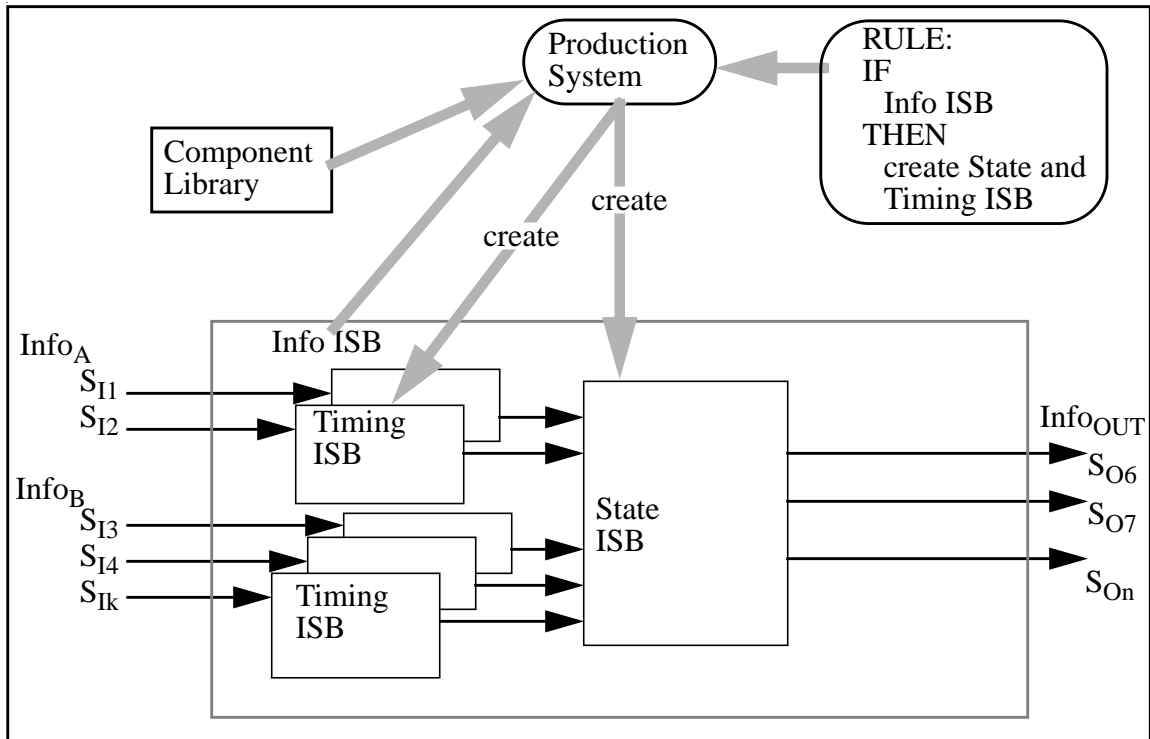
Production System

RULE:
IF
Info ISB
THEN
create State and Timing ISB

Component Library

create

create

Info ISB

$Info_A$
$S_{I1}$
$S_{I2}$

Timing ISB

$Info_B$
$S_{I3}$
$S_{I4}$
$S_{Ik}$

Timing ISB

State ISB

$Info_{OUT}$
$S_{O6}$
$S_{O7}$
$S_{On}$